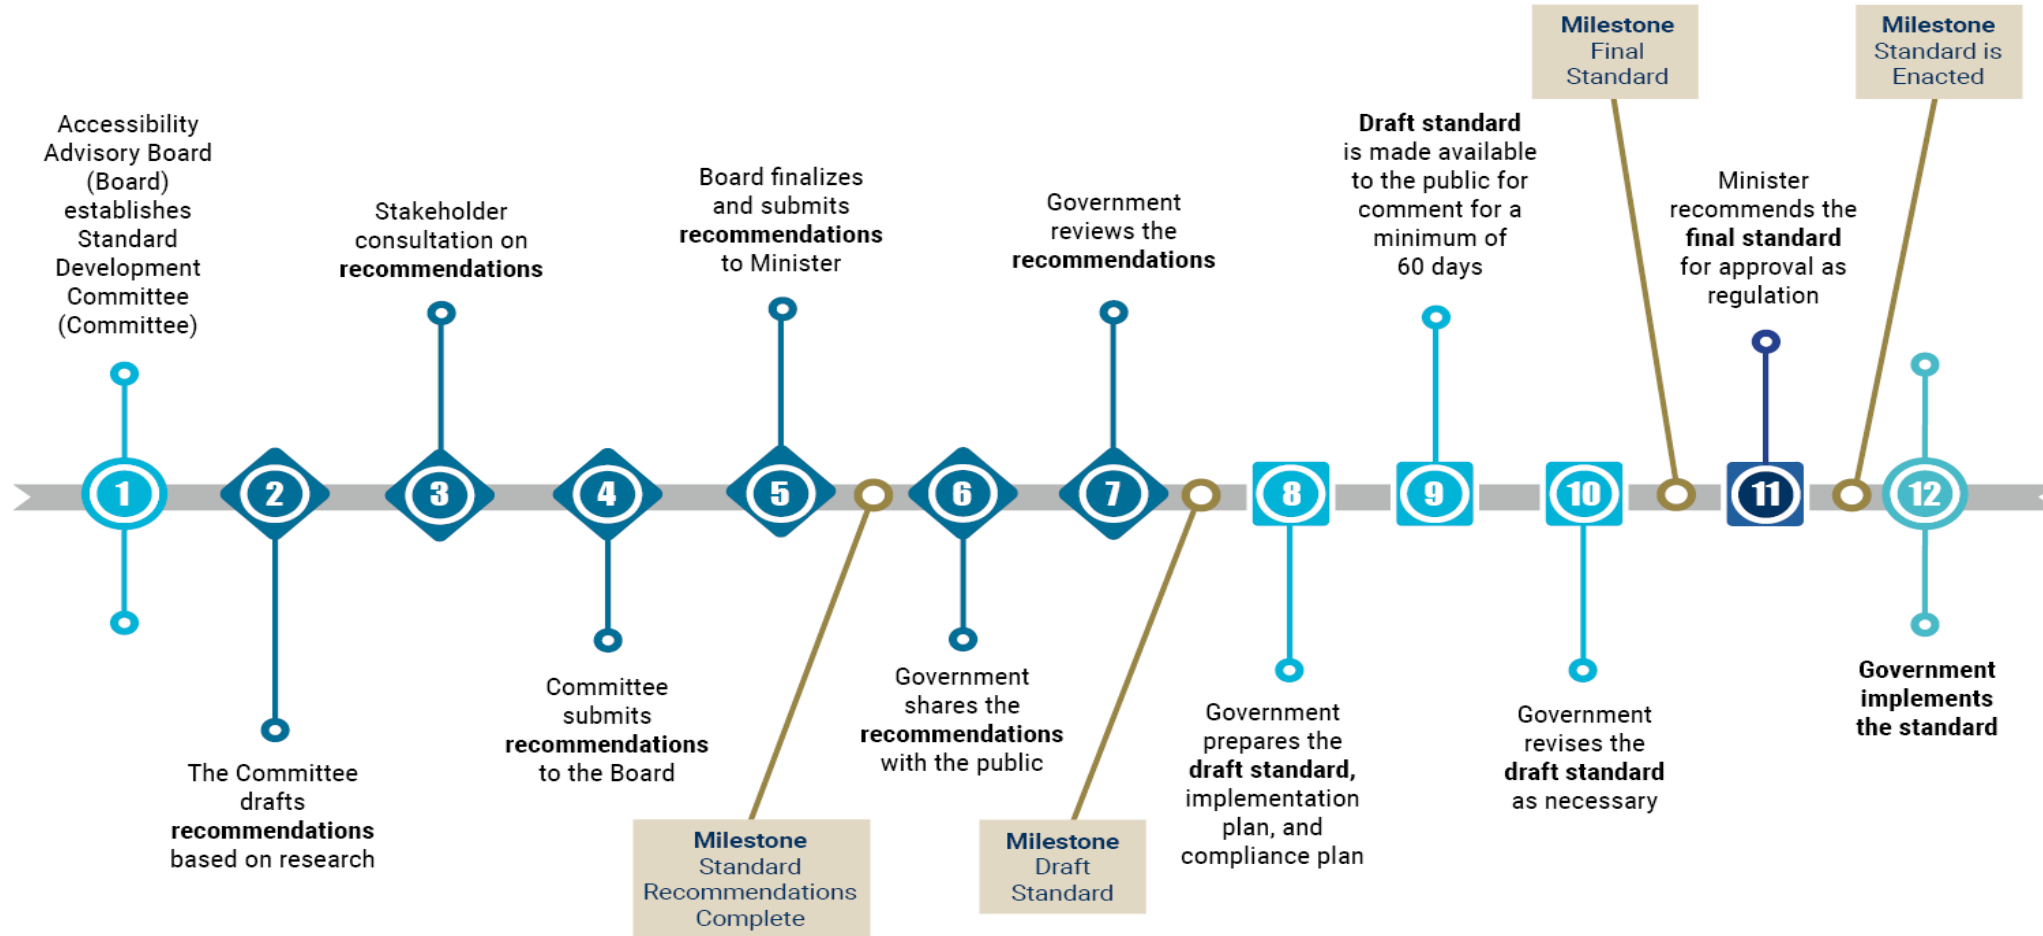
Milestone
Final
Standard

Milestone
Standard is
Enacted

Accessibility Advisory Board (Board) establishes Standard Development Committee (Committee)

Stakeholder consultation on **recommendations**

Board finalizes and submits **recommendations** to Minister

Government reviews the **recommendations**

**Draft standard** is made available to the public for comment for a minimum of 60 days

Minister recommends the **final standard** for approval as regulation

1

2

3

4

5

6

7

8

9

10

11

12

The Committee drafts **recommendations** based on research

Committee submits **recommendations** to the Board

Government shares the **recommendations** with the public

Government prepares the **draft standard,** implementation plan, and compliance plan

Government revises the **draft standard** as necessary

**Government implements the standard**

Milestone
Standard
Recommendations
Complete

Milestone
Draft
Standard